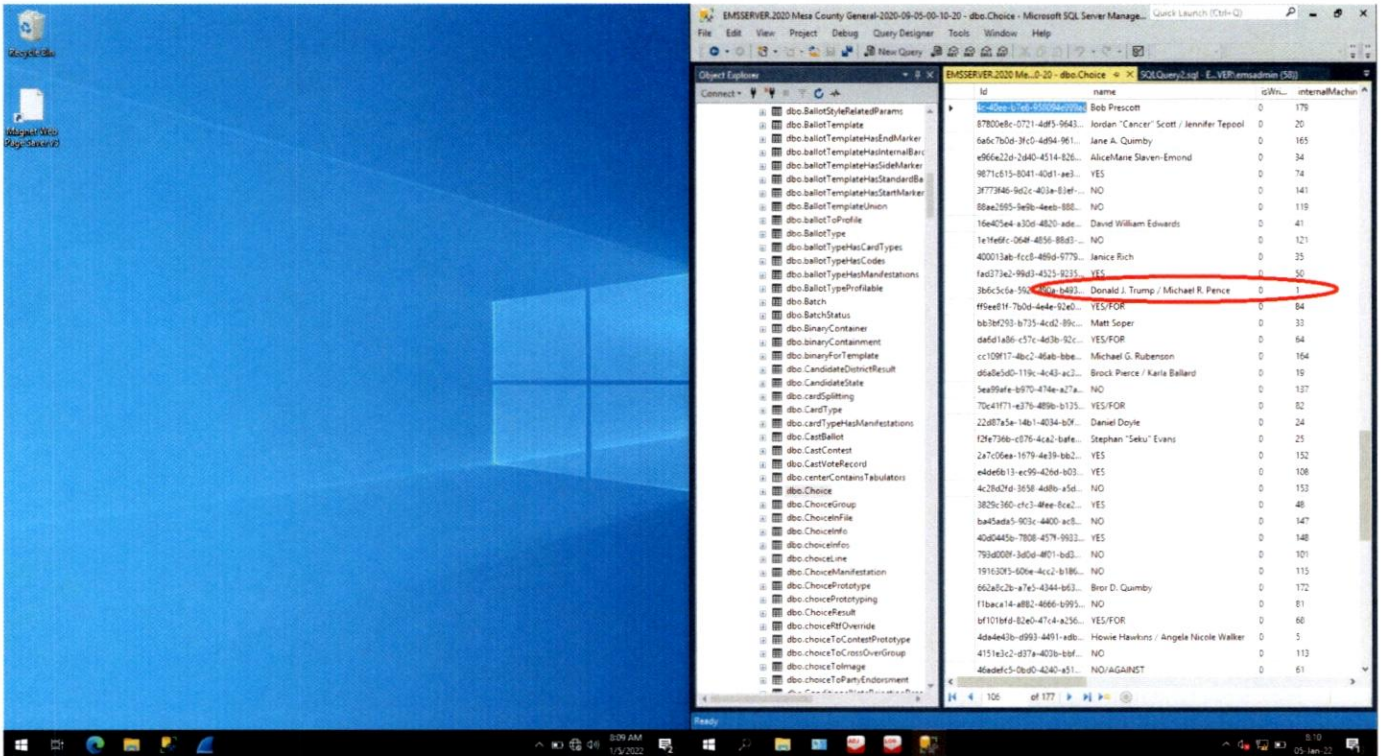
Recycle Bin

Magnet Web Page Saver 3

EMSSERVER.2020 Mesa County General-2020-09-05-00-10-20 - dbo.Choice - Microsoft SQL Server Manage... Quick Launch (Ctrl+Q)

File Edit View Project Debug Query Designer Tools Window Help

New Query

Object Explorer

Connect

dbo.BallotStyleRelatedParams
dbo.BallotTemplate
dbo.ballotTemplateHasEndMarker
dbo.ballotTemplateHasInternalBarc
dbo.ballotTemplateHasSideMarker
dbo.ballotTemplateHasStandardBa
dbo.ballotTemplateHasStartMarker
dbo.BallotTemplateUnion
dbo.ballotToProfile
dbo.BallotType
dbo.ballotTypeHasCardTypes
dbo.ballotTypeHasCodes
dbo.ballotTypeHasManifestations
dbo.BallotTypeProfilable
dbo.Batch
dbo.BatchStatus
dbo.BinaryContainer
dbo.binaryContainment
dbo.binaryForTemplate
dbo.CandidateDistrictResult
dbo.CandidateState
dbo.cardSplitting
dbo.CardType
dbo.cardTypeHasManifestations
dbo.CastBallot
dbo.CastContest
dbo.CastVoteRecord
dbo.centerContainsTabulators
dbo.Choice
dbo.ChoiceGroup
dbo.ChoiceInFile
dbo.ChoiceInfo
dbo.choiceInfos
dbo.choiceLine
dbo.ChoiceManifestation
dbo.ChoicePrototype
dbo.choicePrototyping
dbo.ChoiceResult
dbo.choiceRtfOverride
dbo.choiceToContestPrototype
dbo.choiceToCrossOverGroup
dbo.choiceToImage
dbo.choiceToPartyEndorsment

EMSSERVER.2020 Me...0-20 - dbo.Choice | SQLQuery2.sql - E...VER\emsadmin (58)

| Id | name | isWri... | internalMachin |
|---|---|---|---|
| 4c-40ee-b7e6-958094e99ae | Bob Prescott | 0 | 179 |
| 87800e8c-0721-4df5-9643... | Jordan "Cancer" Scott / Jennifer Tepool | 0 | 20 |
| 6a6c7b0d-3fc0-4d94-961... | Jane A. Quimby | 0 | 165 |
| e966e22d-2d40-4514-826... | AliceMarie Slaven-Emond | 0 | 34 |
| 9871c615-8041-40d1-ae3... | YES | 0 | 74 |
| 3f773f46-9d2c-403e-83ef-... | NO | 0 | 141 |
| 88ae2695-9e9b-4eeb-888... | NO | 0 | 119 |
| 16e405e4-a30d-4820-ade... | David William Edwards | 0 | 41 |
| 1e1fe6fc-064f-4856-88d3-... | NO | 0 | 121 |
| 400013ab-fcc8-489d-9779... | Janice Rich | 0 | 35 |
| fad373e2-99d3-4525-9235... | YES | 0 | 50 |
| 3b6c5c6a-592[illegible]-b493... | Donald J. Trump / Michael R. Pence | 0 | 1 |
| ff9ee81f-7b0d-4e4e-92e0... | YES/FOR | 0 | 84 |
| bb3bf293-b735-4cd2-89c... | Matt Soper | 0 | 33 |
| da6d1a86-c57c-4d3b-92c... | YES/FOR | 0 | 64 |
| cc109f17-4bc2-46ab-bbe... | Michael G. Rubenson | 0 | 164 |
| d6a8e5d0-119c-4c43-ac2... | Brock Pierce / Karla Ballard | 0 | 19 |
| 5ea99afe-b970-474e-a27a... | NO | 0 | 137 |
| 70c41f71-e376-489b-b135... | YES/FOR | 0 | 82 |
| 22d87a5e-14b1-4034-b0f... | Daniel Doyle | 0 | 24 |
| f2fe736b-c076-4ca2-bafe... | Stephan "Seku" Evans | 0 | 25 |
| 2a7c06ea-1679-4e39-bb2... | YES | 0 | 152 |
| e4de6b13-ec99-426d-b03... | YES | 0 | 108 |
| 4c28d2fd-3658-4d8b-a5d... | NO | 0 | 153 |
| 3829c360-cfc3-4fee-8ce2... | YES | 0 | 48 |
| ba45ada5-903c-4400-ac8... | NO | 0 | 147 |
| 40d0445b-7808-4579-9933... | YES | 0 | 148 |
| 793d000f-3d0d-4f01-bd3... | NO | 0 | 101 |
| 191630f5-60be-4cc2-b186... | NO | 0 | 115 |
| 662a8c2b-a7e5-4344-b63... | Bror D. Quimby | 0 | 172 |
| f1baca14-a882-4666-b995... | NO | 0 | 81 |
| bf101bfd-82e0-47c4-a256... | YES/FOR | 0 | 60 |
| 4da4e43b-d993-4491-adb... | Howie Hawkins / Angela Nicole Walker | 0 | 5 |
| 4151e3c2-d37a-403b-bbf... | NO | 0 | 113 |
| 46adefc5-0bd0-4240-a51... | NO/AGAINST | 0 | 61 |

106 of 177

Ready

8:09 AM 1/5/2022

8:10 05-Jan-22